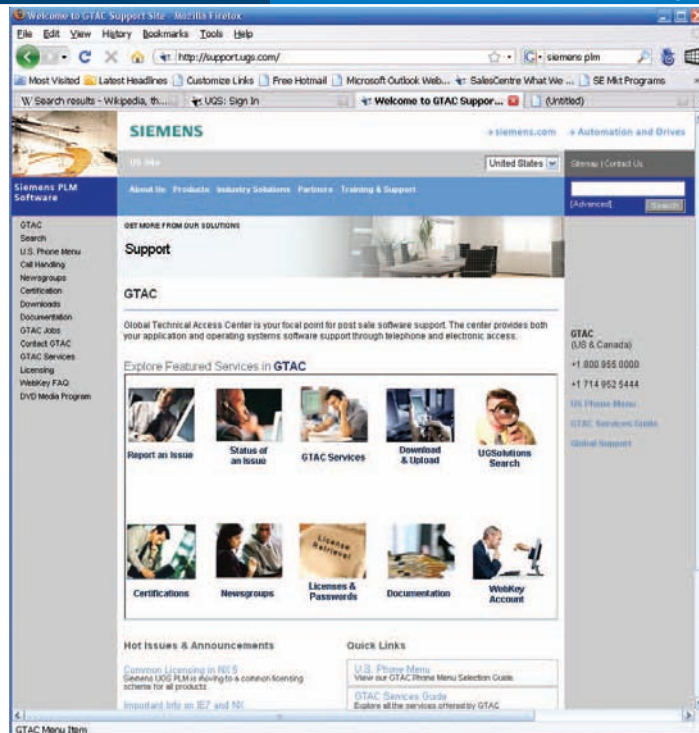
Welcome to GTAC Support Site - Mozilla Firefox

File Edit View History Bookmarks Tools Help

http://support.ugs.com/

siemens plm

Most Visited Latest Headlines Customize Links Free Hotmail Microsoft Outlook Web... SalesCentre What We ... SE Mkt Programs

Search results - Wikipedia, th... UGS: Sign In Welcome to GTAC Suppor... (Untitled)

SIEMENS

» siemens.com » Automation and Drives

US Site

United States

Sitemap | Contact Us

Siemens PLM Software

About Us Products Industry Solutions Partners Training & Support

[Advanced] Search

GTAC
Search
U.S. Phone Menu
Call Handling
Newsgroups
Certification
Downloads
Documentation
GTAC Jobs
Contact GTAC
GTAC Services
Licensing
WebKey FAQ
DVD Media Program

GET MORE FROM OUR SOLUTIONS

Support

GTAC

Global Technical Access Center is your focal point for post sale software support. The center provides both your application and operating systems software support through telephone and electronic access.

Explore Featured Services in GTAC

Report an Issue

Status of an Issue

GTAC Services

Download & Upload

UGSolutions Search

Certifications

Newsgroups

License Retrieval

Licenses & Passwords

Documentation

WebKey Account

GTAC
(US & Canada)
+1 800 955 0000
+1 714 952 5444
US Phone Menu
GTAC Services Guide
Global Support

Hot Issues & Announcements

Common Licensing in NX 5
Siemens UGS PLM is moving to a common licensing scheme for all products

Important Info on IE7 and NX

Quick Links

U.S. Phone Menu
View our GTAC Phone Menu Selection Guide

GTAC Services Guide
Explore all the services offered by GTAC

GTAC Menu Item